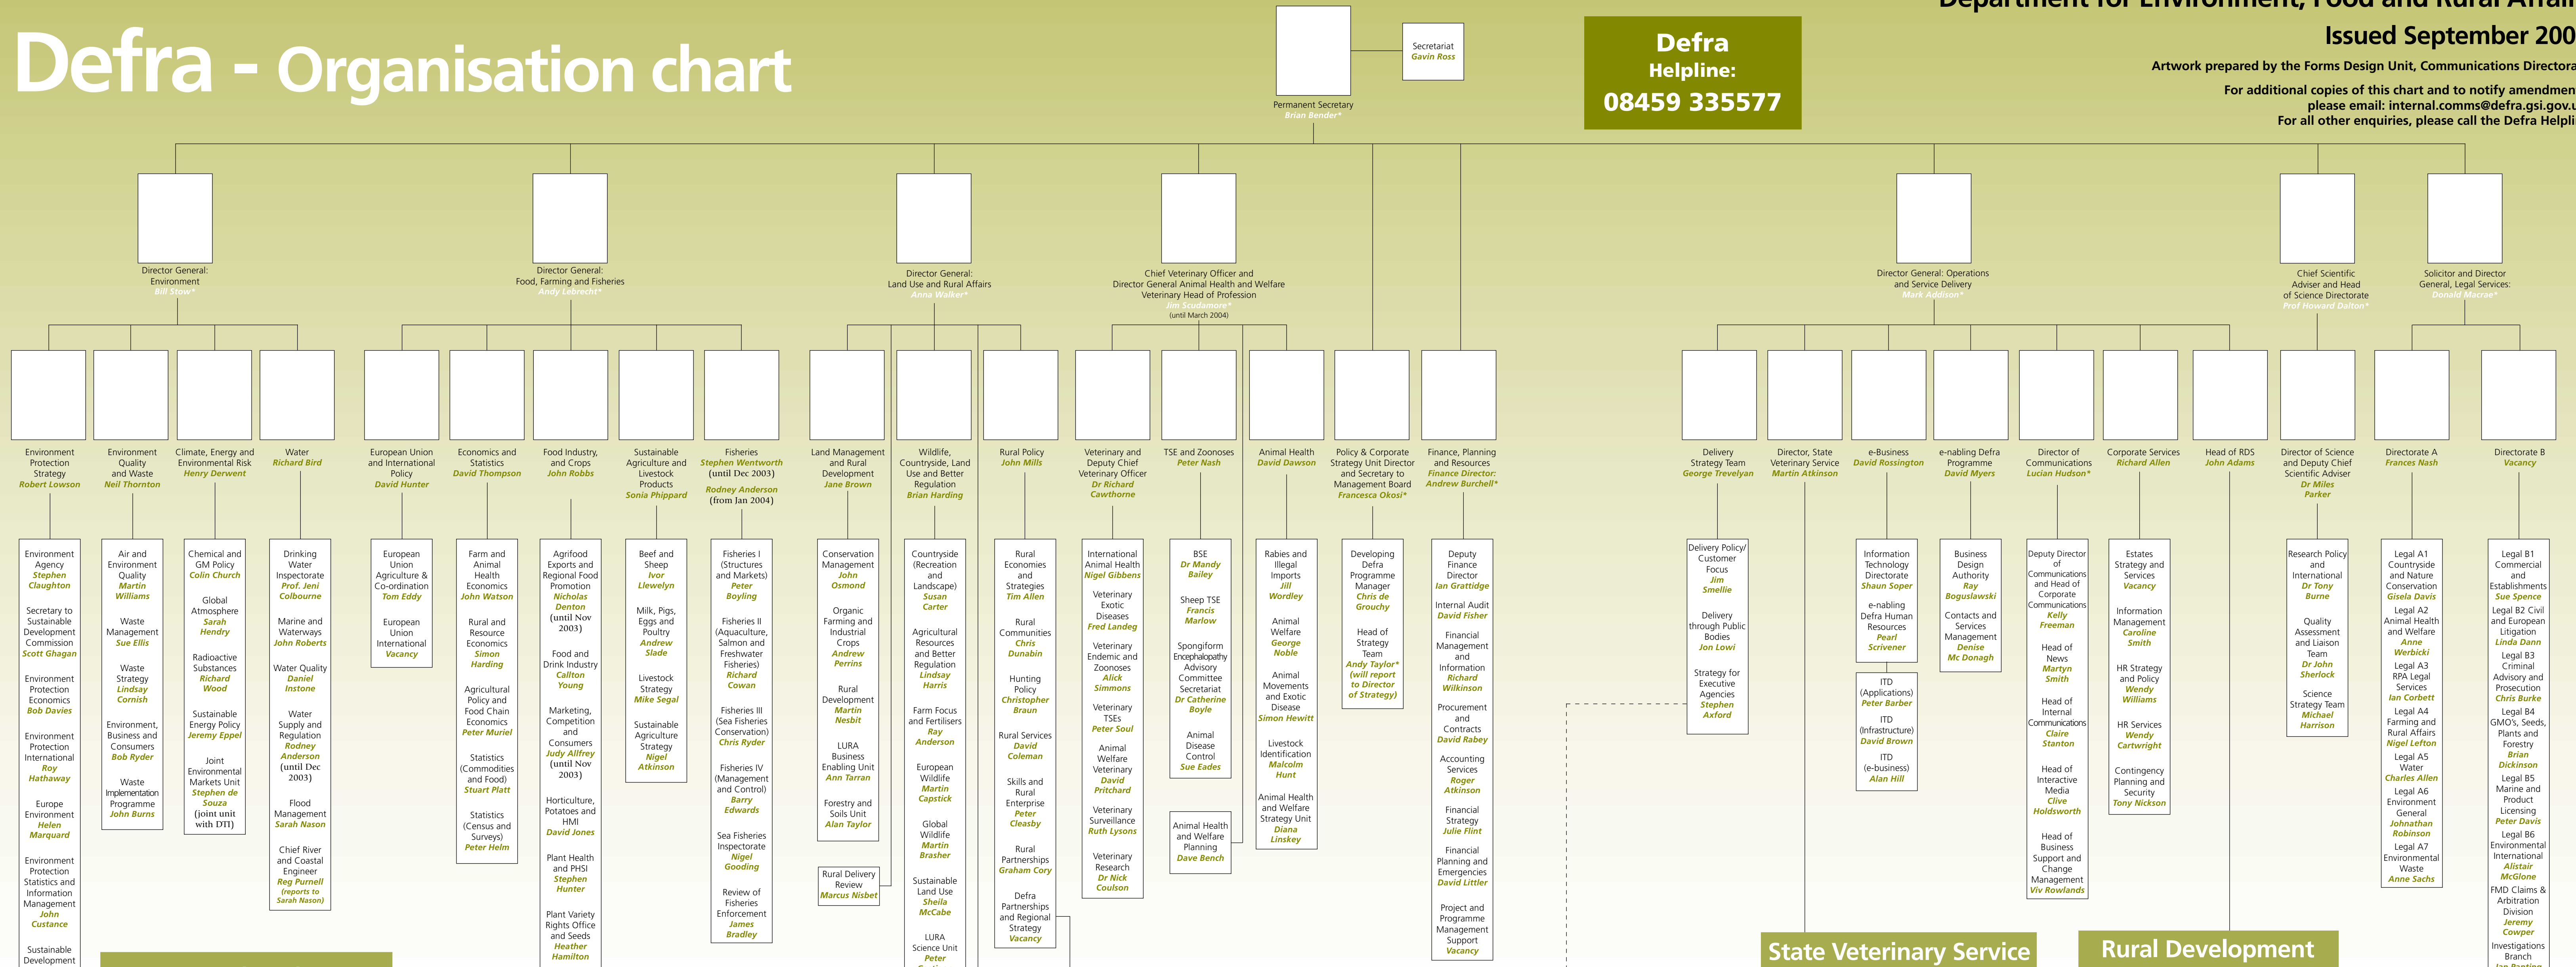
Defra - Organisation chart

Department for Environment, Food and Rural Affai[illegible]
Issued September 200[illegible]
Artwork prepared by the Forms Design Unit, Communications Directora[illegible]
For additional copies of this chart and to notify amendmen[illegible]
please email: internal.comms@defra.gsi.gov.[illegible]
For all other enquiries, please call the Defra Helpli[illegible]

Defra
Helpline:
08459 335577

Permanent Secretary
Brian Bender*

Secretariat
Gavin Ross

Director General: Environment
Bill Stow*

Director General: Food, Farming and Fisheries
Andy Lebrecht*

Director General: Land Use and Rural Affairs
Anna Walker*

Chief Veterinary Officer and Director General Animal Health and Welfare Veterinary Head of Profession
Jim Scudamore*
(until March 2004)

Director General: Operations and Service Delivery
Mark Addison*

Chief Scientific Adviser and Head of Science Directorate
Prof Howard Dalton*

Solicitor and Director General, Legal Services:
Donald Macrae*

Environment Protection Strategy
Robert Lowson

Environment Quality and Waste
Neil Thornton

Climate, Energy and Environmental Risk
Henry Derwent

Water
Richard Bird

European Union and International Policy
David Hunter

Economics and Statistics
David Thompson

Food Industry, and Crops
John Robbs

Sustainable Agriculture and Livestock Products
Sonia Phippard

Fisheries
Stephen Wentworth
(until Dec 2003)
Rodney Anderson
(from Jan 2004)

Land Management and Rural Development
Jane Brown

Wildlife, Countryside, Land Use and Better Regulation
Brian Harding

Rural Policy
John Mills

Veterinary and Deputy Chief Veterinary Officer
Dr Richard Cawthorne

TSE and Zoonoses
Peter Nash

Animal Health
David Dawson

Policy & Corporate Strategy Unit Director and Secretary to Management Board
Francesca Okosi*

Finance, Planning and Resources
Finance Director:
Andrew Burchell*

Delivery Strategy Team
George Trevelyan

Director, State Veterinary Service
Martin Atkinson

e-Business
David Rossington

e-nabling Defra Programme
David Myers

Director of Communications
Lucian Hudson*

Corporate Services
Richard Allen

Head of RDS
John Adams

Director of Science and Deputy Chief Scientific Adviser
Dr Miles Parker

Directorate A
Frances Nash

Directorate B
Vacancy

Environment Agency
Stephen Claughton

Secretary to Sustainable Development Commission
Scott Ghagan

Environment Protection Economics
Bob Davies

Environment Protection International
Roy Hathaway

Europe Environment
Helen Marquard

Environment Protection Statistics and Information Management
John Custance

Sustainable Development

Air and Environment Quality
Martin Williams

Waste Management
Sue Ellis

Waste Strategy
Lindsay Cornish

Environment, Business and Consumers
Bob Ryder

Waste Implementation Programme
John Burns

Chemical and GM Policy
Colin Church

Global Atmosphere
Sarah Hendry

Radioactive Substances
Richard Wood

Sustainable Energy Policy
Jeremy Eppel

Joint Environmental Markets Unit
Stephen de Souza
(joint unit with DTI)

Drinking Water Inspectorate
Prof. Jeni Colbourne

Marine and Waterways
John Roberts

Water Quality
Daniel Instone

Water Supply and Regulation
Rodney Anderson
(until Dec 2003)

Flood Management
Sarah Nason

Chief River and Coastal Engineer
Reg Purnell
(reports to Sarah Nason)

European Union Agriculture & Co-ordination
Tom Eddy

European Union International
Vacancy

Farm and Animal Health Economics
John Watson

Rural and Resource Economics
Simon Harding

Agricultural Policy and Food Chain Economics
Peter Muriel

Statistics (Commodities and Food)
Stuart Platt

Statistics (Census and Surveys)
Peter Helm

Agrifood Exports and Regional Food Promotion
Nicholas Denton
(until Nov 2003)

Food and Drink Industry
Calton Young

Marketing, Competition and Consumers
Judy Allfrey
(until Nov 2003)

Horticulture, Potatoes and HMI
David Jones

Plant Health and PHSI
Stephen Hunter

Plant Variety Rights Office and Seeds
Heather Hamilton

Beef and Sheep
Ivor Llewelyn

Milk, Pigs, Eggs and Poultry
Andrew Slade

Livestock Strategy
Mike Segal

Sustainable Agriculture Strategy
Nigel Atkinson

Fisheries I (Structures and Markets)
Peter Boyling

Fisheries II (Aquaculture, Salmon and Freshwater Fisheries)
Richard Cowan

Fisheries III (Sea Fisheries Conservation)
Chris Ryder

Fisheries IV (Management and Control)
Barry Edwards

Sea Fisheries Inspectorate
Nigel Gooding

Review of Fisheries Enforcement
James Bradley

Conservation Management
John Osmond

Organic Farming and Industrial Crops
Andrew Perrins

Rural Development
Martin Nesbit

LURA Business Enabling Unit
Ann Tarran

Forestry and Soils Unit
Alan Taylor

Rural Delivery Review
Marcus Nisbet

Countryside (Recreation and Landscape)
Susan Carter

Agricultural Resources and Better Regulation
Lindsay Harris

Farm Focus and Fertilisers
Ray Anderson

European Wildlife
Martin Capstick

Global Wildlife
Martin Brasher

Sustainable Land Use
Sheila McCabe

LURA Science Unit
Peter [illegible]

Rural Economies and Strategies
Tim Allen

Rural Communities
Chris Dunabin

Hunting Policy
Christopher Braun

Rural Services
David Coleman

Skills and Rural Enterprise
Peter Cleasby

Rural Partnerships
Graham Cory

Defra Partnerships and Regional Strategy
Vacancy

International Animal Health
Nigel Gibbens

Veterinary Exotic Diseases
Fred Landeg

Veterinary Endemic and Zoonoses
Alick Simmons

Veterinary TSEs
Peter Soul

Animal Welfare Veterinary
David Pritchard

Veterinary Surveillance
Ruth Lysons

Veterinary Research
Dr Nick Coulson

BSE
Dr Mandy Bailey

Sheep TSE
Francis Marlow

Spongiform Encephalopathy Advisory Committee Secretariat
Dr Catherine Boyle

Animal Disease Control
Sue Eades

Animal Health and Welfare Planning
Dave Bench

Rabies and Illegal Imports
Jill Wordley

Animal Welfare
George Noble

Animal Movements and Exotic Disease
Simon Hewitt

Livestock Identification
Malcolm Hunt

Animal Health and Welfare Strategy Unit
Diana Linskey

Developing Defra Programme Manager
Chris de Grouchy

Head of Strategy Team
Andy Taylor*
(will report to Director of Strategy)

Deputy Finance Director
Ian Grattidge

Internal Audit
David Fisher

Financial Management and Information
Richard Wilkinson

Procurement and Contracts
David Rabey

Accounting Services
Roger Atkinson

Financial Strategy
Julie Flint

Financial Planning and Emergencies
David Littler

Project and Programme Management Support
Vacancy

Delivery Policy/ Customer Focus
Jim Smellie

Delivery through Public Bodies
Jon Lowi

Strategy for Executive Agencies
Stephen Axford

Information Technology Directorate
Shaun Soper

e-nabling Defra Human Resources
Pearl Scrivener

ITD (Applications)
Peter Barber

ITD (Infrastructure)
David Brown

ITD (e-business)
Alan Hill

Business Design Authority
Ray Boguslawski

Contacts and Services Management
Denise Mc Donagh

Deputy Director of Communications and Head of Corporate Communications
Kelly Freeman

Head of News
Martyn Smith

Head of Internal Communications
Claire Stanton

Head of Interactive Media
Clive Holdsworth

Head of Business Support and Change Management
Viv Rowlands

Estates Strategy and Services
Vacancy

Information Management
Caroline Smith

HR Strategy and Policy
Wendy Williams

HR Services
Wendy Cartwright

Contingency Planning and Security
Tony Nickson

Research Policy and International
Dr Tony Burne

Quality Assessment and Liaison Team
Dr John Sherlock

Science Strategy Team
Michael Harrison

Legal A1 Countryside and Nature Conservation
Gisela Davis

Legal A2 Animal Health and Welfare
Anne Werbicki

Legal A3 RPA Legal Services
Ian Corbett

Legal A4 Farming and Rural Affairs
Nigel Lefton

Legal A5 Water
Charles Allen

Legal A6 Environment General
Johnathan Robinson

Legal A7 Environmental Waste
Anne Sachs

Legal B1 Commercial and Establishments
Sue Spence

Legal B2 Civil and European Litigation
Linda Dann

Legal B3 Criminal Advisory and Prosecution
Chris Burke

Legal B4 GMO's, Seeds, Plants and Forestry
Brian Dickinson

Legal B5 Marine and Product Licensing
Peter Davis

Legal B6 Environmental International
Alistair McGlone

FMD Claims & Arbitration Division
Jeremy Cowper

Investigations Branch
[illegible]

State Veterinary Service

Rural Development